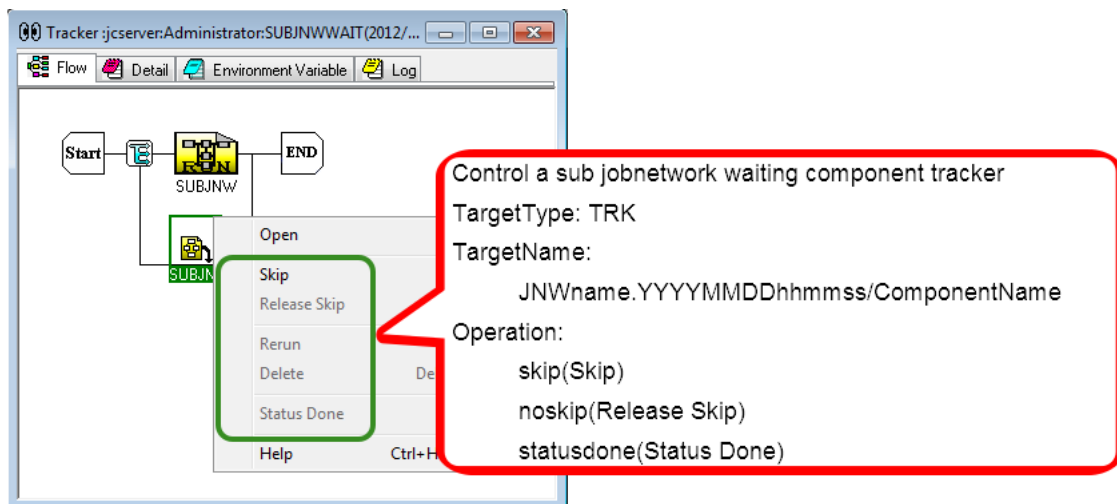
Tracker :jcserver:Administrator:SUBJNWWAIT(2012/...

Flow Detail Environment Variable Log

Start
RUN
SUBJNW
END
SUBJN

Open
Skip
Release Skip
Rerun
Delete De
Status Done
Help Ctrl+H

Control a sub jobnetwork waiting component tracker
TargetType: TRK
TargetName:
JNWname.YYYYMMDDhhmmss/ComponentName
Operation:
skip(Skip)
noskip(Release Skip)
statusdone(Status Done)